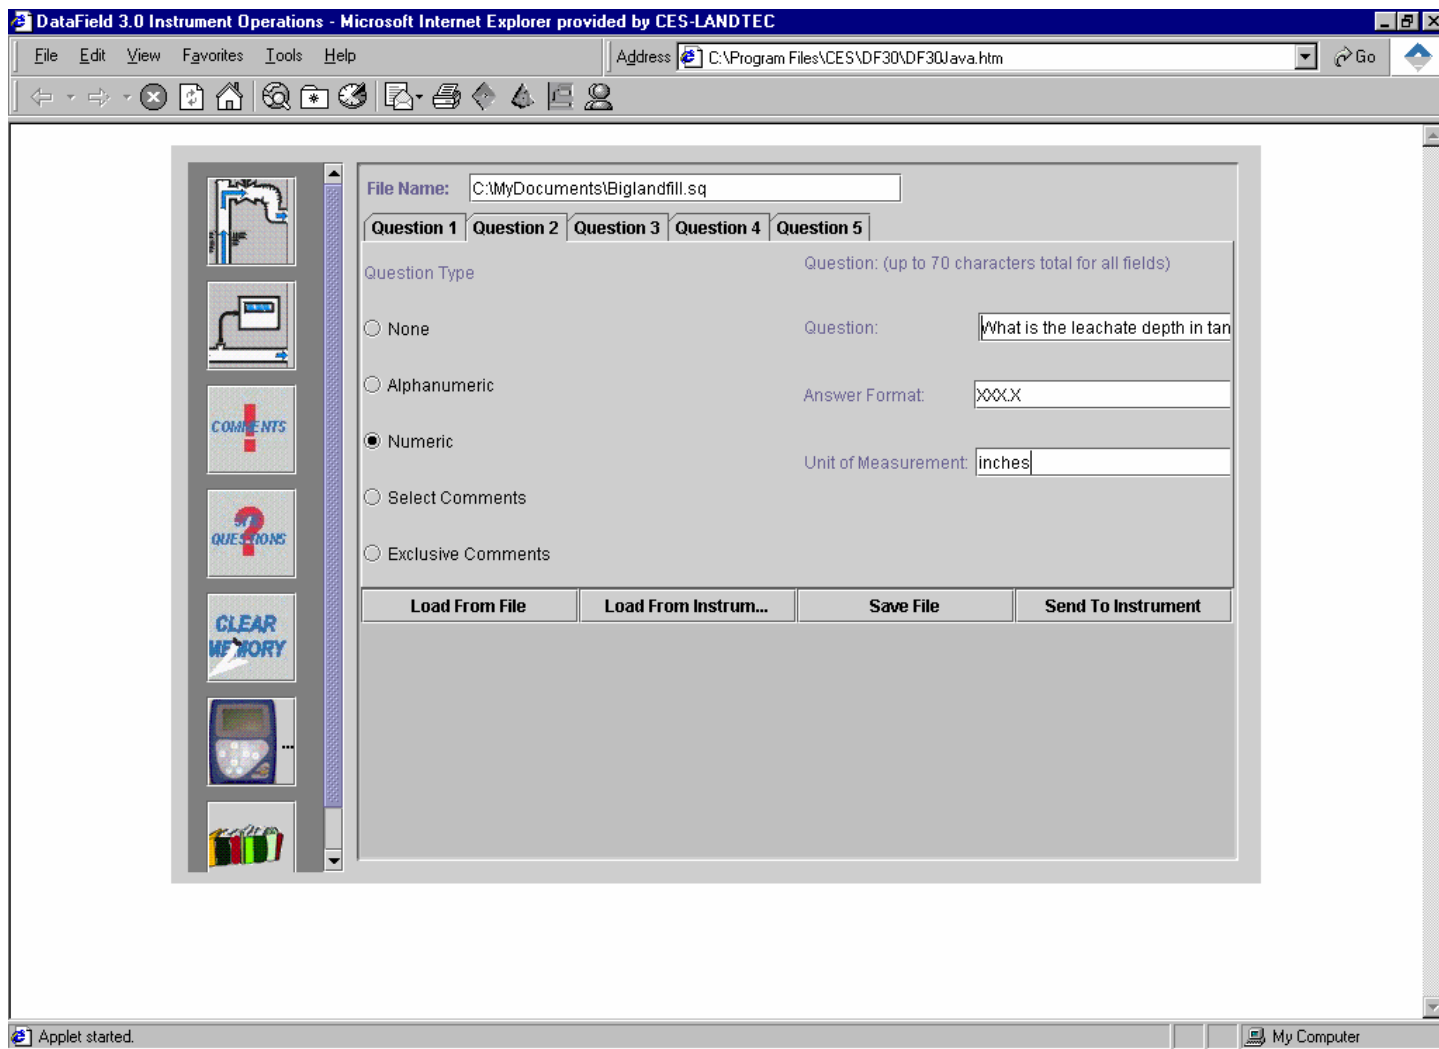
DataField 3.0 Instrument Operations - Microsoft Internet Explorer provided by CES-LANDTEC

File Edit View Favorites Tools Help

Address C:\Program Files\CES\DF30\DF30Java.htm

Go

COMMENTS

QUESTIONS

CLEAR MEMORY

File Name: C:\MyDocuments\Biglandfill.sq

Question 1 Question 2 Question 3 Question 4 Question 5

Question Type

Question: (up to 70 characters total for all fields)

None

Question: What is the leachate depth in tan

Alphanumeric

Answer Format: XXX.X

Numeric

Unit of Measurement: inches

Select Comments

Exclusive Comments

Load From File Load From Instrum... Save File Send To Instrument

Applet started.

My Computer